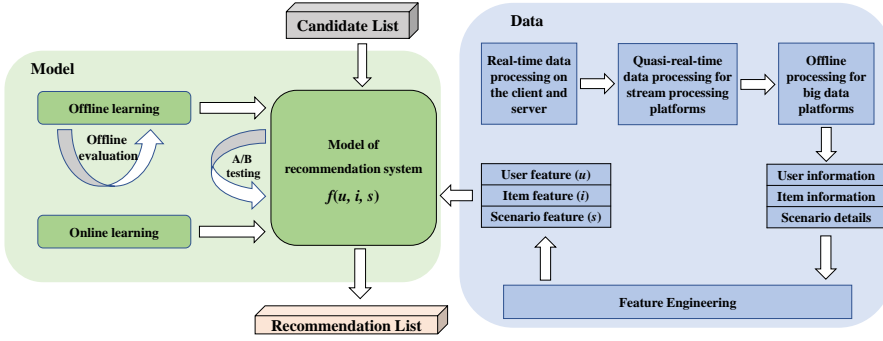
Candidate List

Model

Offline learning

Offline evaluation

A/B testing

Online learning

Model of recommendation system

$f(u, i, s)$

Recommendation List

Data

Real-time data processing on the client and server

Quasi-real-time data processing for stream processing platforms

Offline processing for big data platforms

User feature ($u$)

Item feature ($i$)

Scenario feature ($s$)

User information

Item information

Scenario details

Feature Engineering